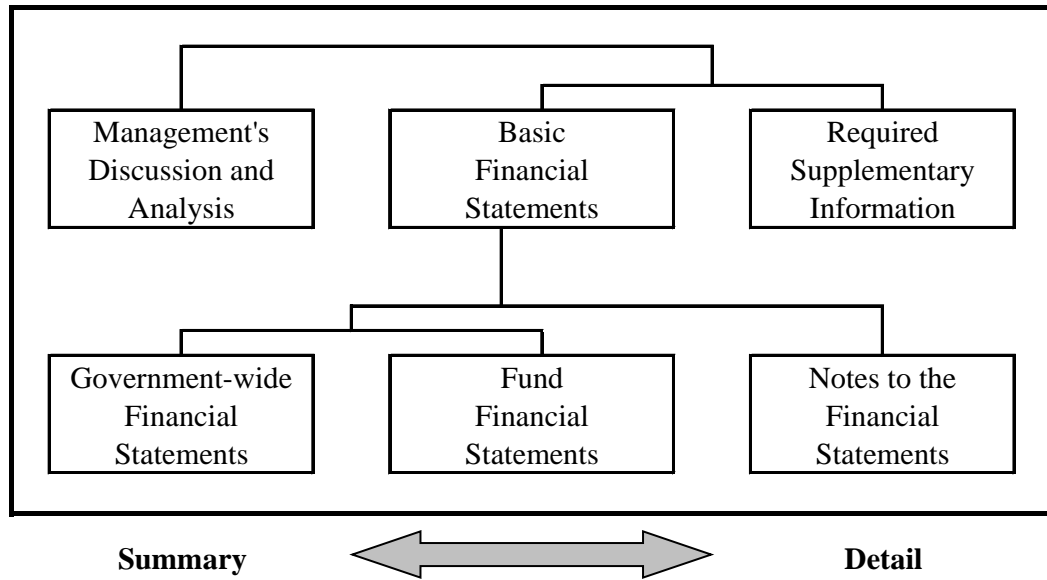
Management's Discussion and Analysis

Basic Financial Statements

Required Supplementary Information

Government-wide Financial Statements

Fund Financial Statements

Notes to the Financial Statements

**Summary**

**Detail**